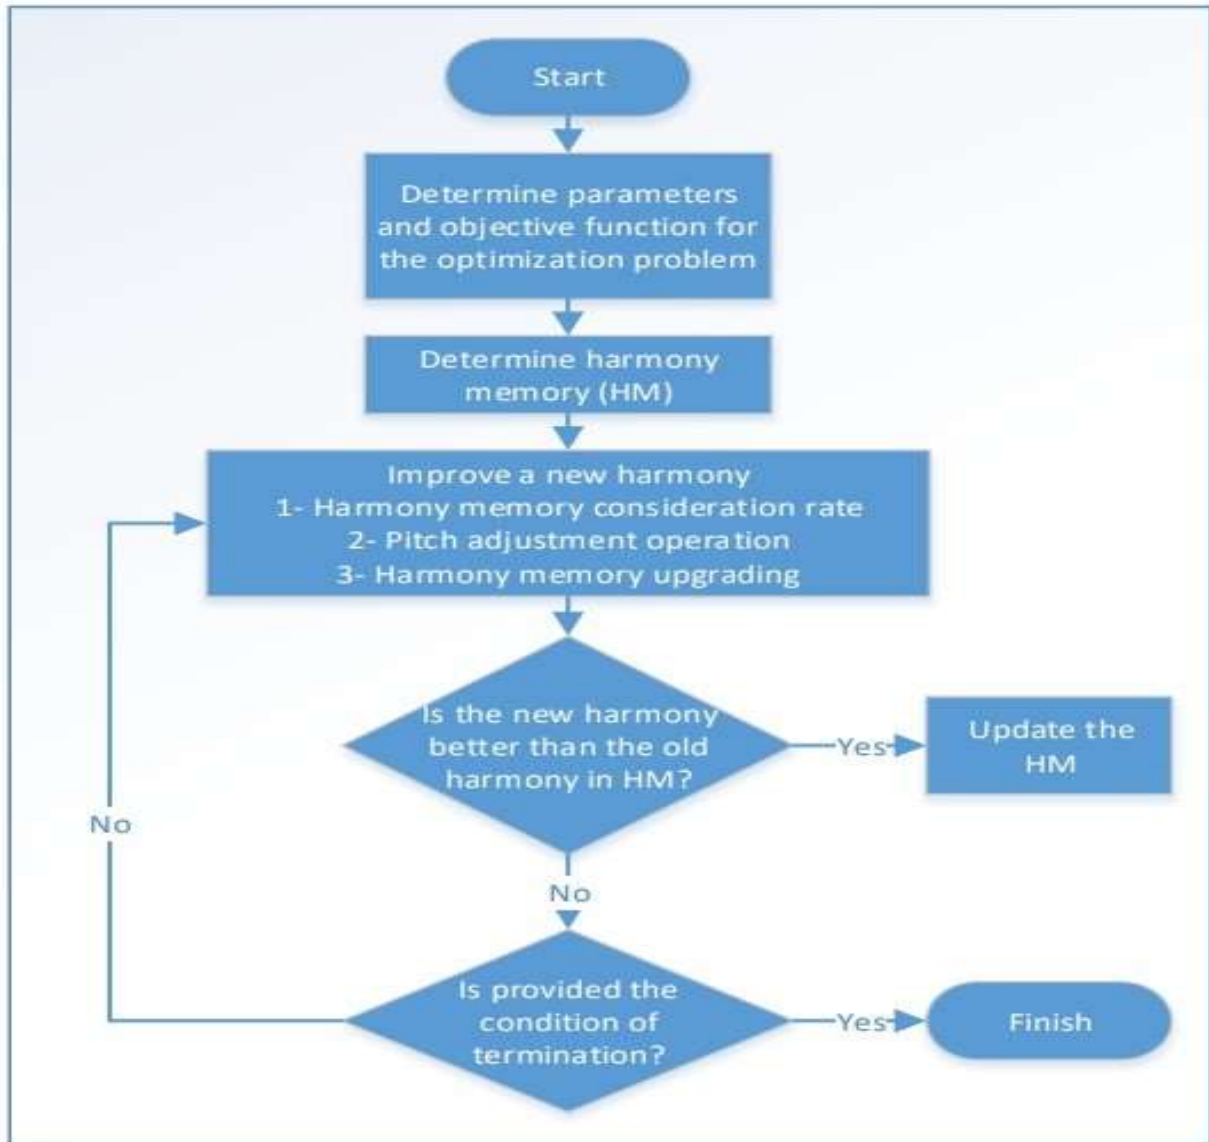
Start

Determine parameters and objective function for the optimization problem

Determine harmony memory (HM)

Improve a new harmony
1- Harmony memory consideration rate
2- Pitch adjustment operation
3- Harmony memory upgrading

Is the new harmony better than the old harmony in HM?

Yes

Update the HM

No

No

Is provided the condition of termination?

Yes

Finish